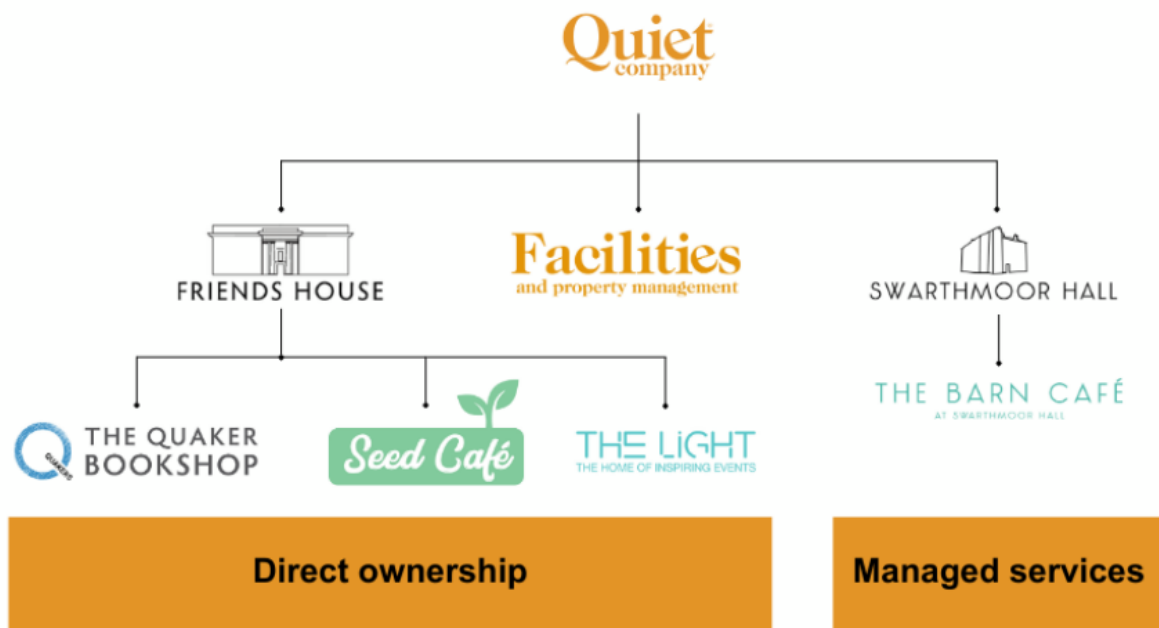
Quiet company

FRIENDS HOUSE

Facilities and property management

SWARTHMOOR HALL

THE BARN CAFÉ AT SWARTHMOOR HALL

QUAKERS THE QUAKER BOOKSHOP

Seed Café

THE LIGHT THE HOME OF INSPIRING EVENTS

Direct ownership

Managed services